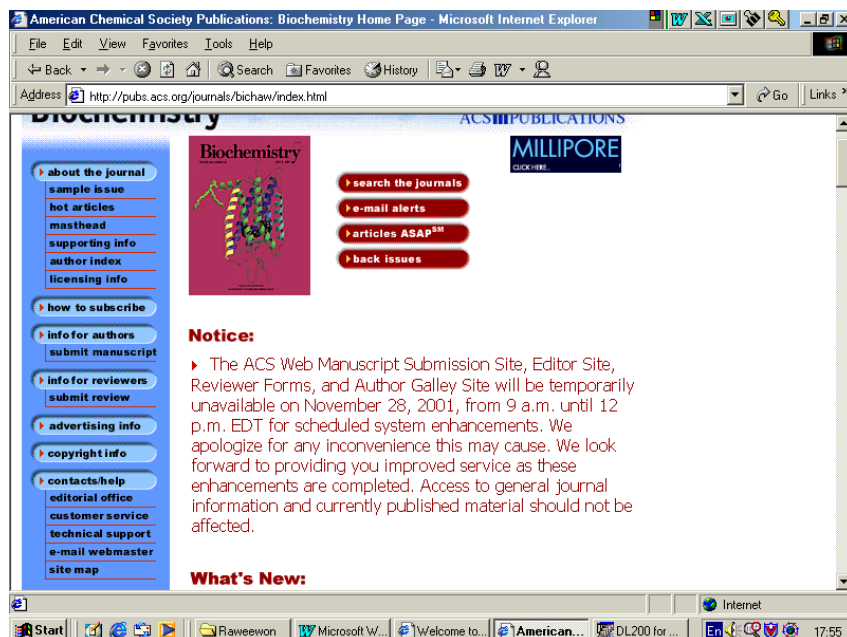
American Chemical Society Publications: Biochemistry Home Page - Microsoft Internet Explorer

File Edit View Favorites Tools Help

Back Search Favorites History

Address http://pubs.acs.org/journals/bichaw/index.html Go Links

Biochemistry

ACS PUBLICATIONS

about the journal
sample issue
hot articles
masthead
supporting info
author index
licensing info

how to subscribe

info for authors
submit manuscript

info for reviewers
submit review

advertising info

copyright info

contacts/help
editorial office
customer service
technical support
e-mail webmaster
site map

Biochemistry

search the journals
e-mail alerts
articles ASAP$^{SM}$
back issues

MILLIPORE
CLICK HERE

Notice:

The ACS Web Manuscript Submission Site, Editor Site, Reviewer Forms, and Author Galley Site will be temporarily unavailable on November 28, 2001, from 9 a.m. until 12 p.m. EDT for scheduled system enhancements. We apologize for any inconvenience this may cause. We look forward to providing you improved service as these enhancements are completed. Access to general journal information and currently published material should not be affected.

What's New:

Internet

Start Raweewon Microsoft W... Welcome to... American... DL200 for ... En 17:55